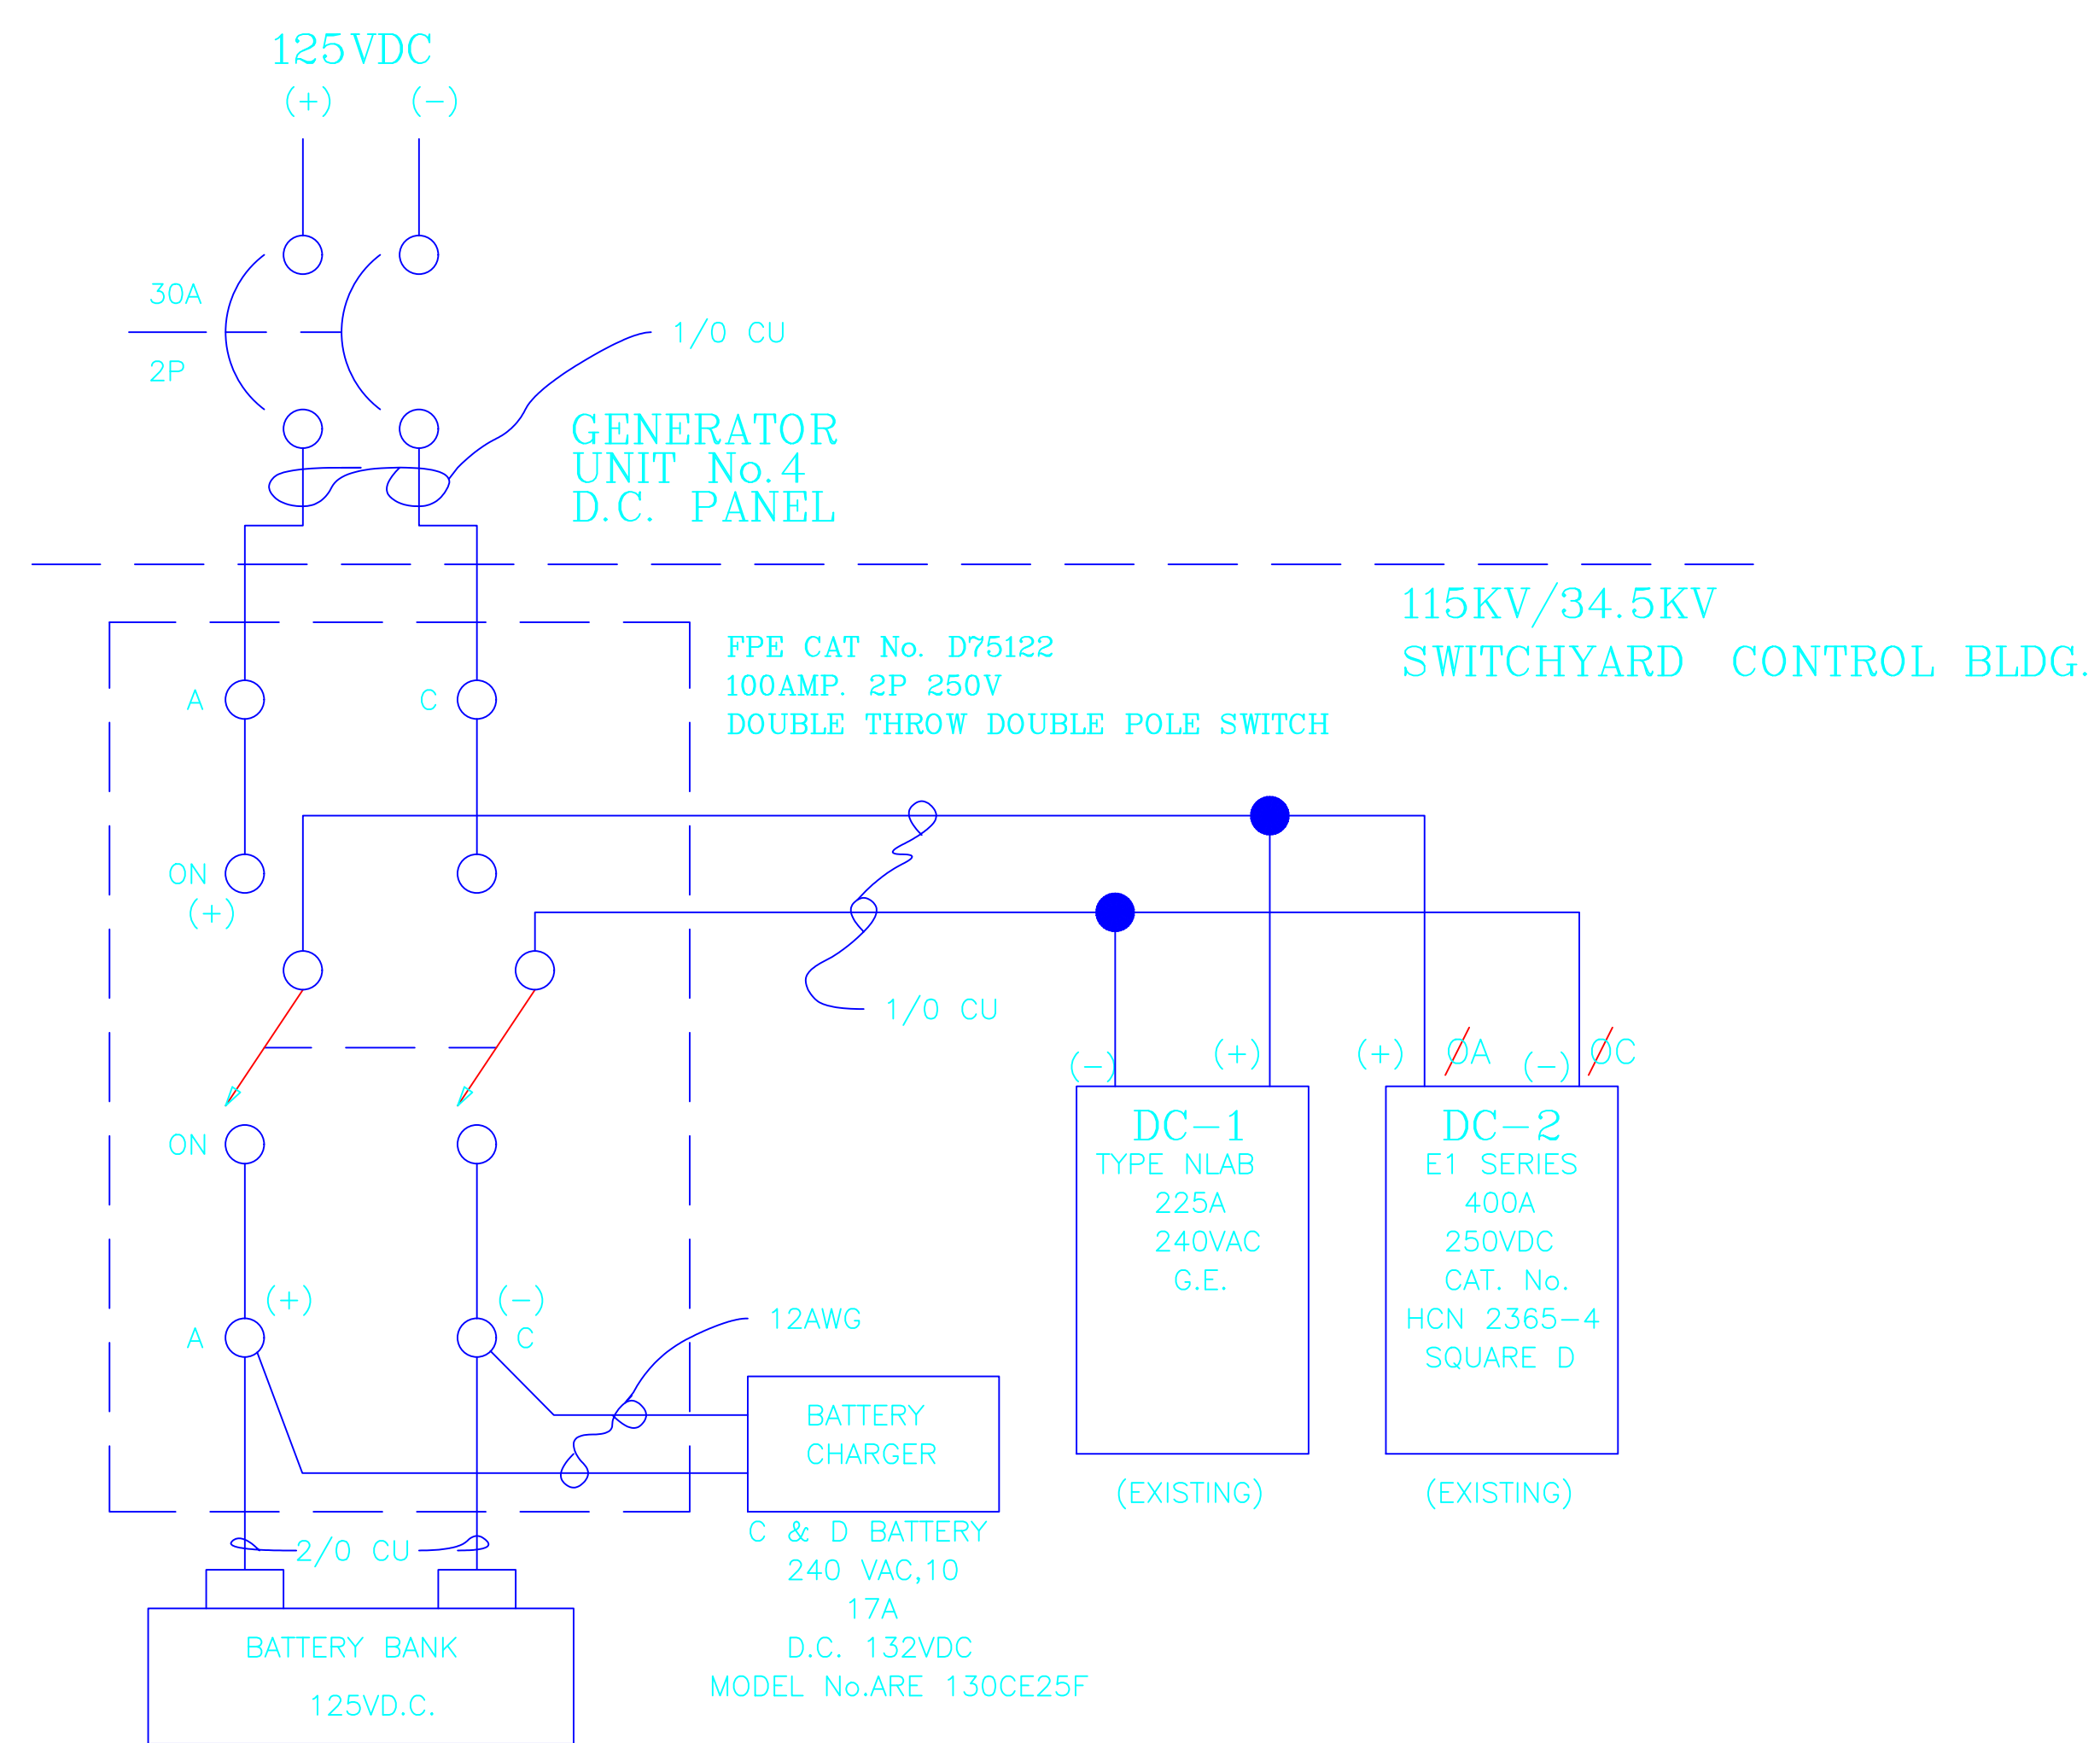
125VDC

(+) (−)

30A

2P

1/0 CU

GENERATOR
UNIT No.4
D.C. PANEL

115KV/34.5KV
SWITCHYARD CONTROL BLDG.

FPE CAT No. D75122
100AMP. 2P 250V
DOUBLE THROW DOUBLE POLE SWITCH

A

C

ON
(+)

1/0 CU

(−) (+) (+) ØA (−) ØC

DC−1
TYPE NLAB
225A
240VAC
G.E.

DC−2
E1 SERIES
400A
250VDC
CAT. No.
HCN 2365−4
SQUARE D

ON

(+)
A

(−)
C

12AWG

BATTERY
CHARGER

(EXISTING)

(EXISTING)

2/0 CU

C & D BATTERY
240 VAC,10
17A
D.C. 132VDC
MODEL No.ARE 130CE25F

BATTERY BANK

125VD.C.